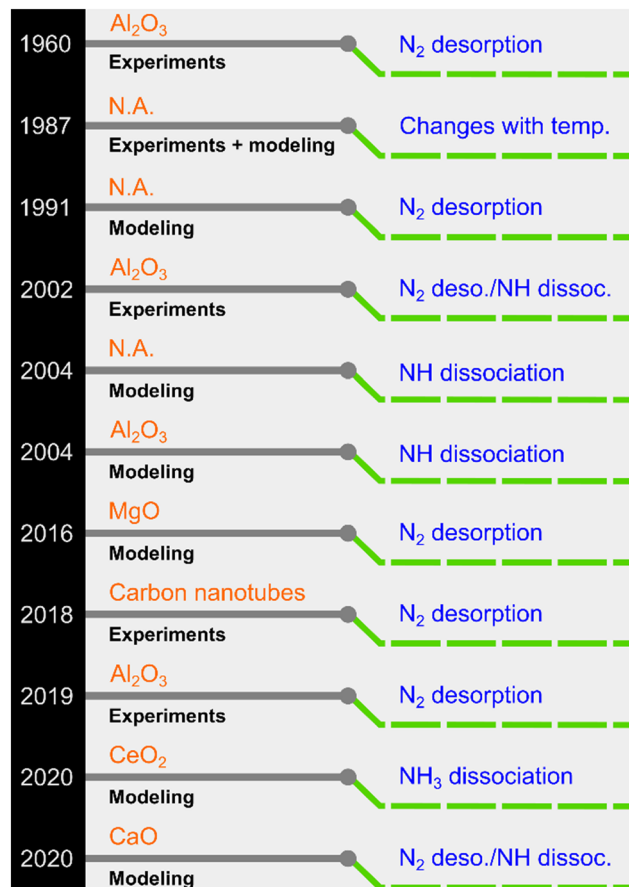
1960 $Al_2O_3$ Experiments $N_2$ desorption

1987 N.A. Experiments + modeling Changes with temp.

1991 N.A. Modeling $N_2$ desorption

2002 $Al_2O_3$ Experiments $N_2$ deso./NH dissoc.

2004 N.A. Modeling NH dissociation

2004 $Al_2O_3$ Modeling NH dissociation

2016 MgO Modeling $N_2$ desorption

2018 Carbon nanotubes Experiments $N_2$ desorption

2019 $Al_2O_3$ Experiments $N_2$ desorption

2020 $CeO_2$ Modeling $NH_3$ dissociation

2020 CaO Modeling $N_2$ deso./NH dissoc.